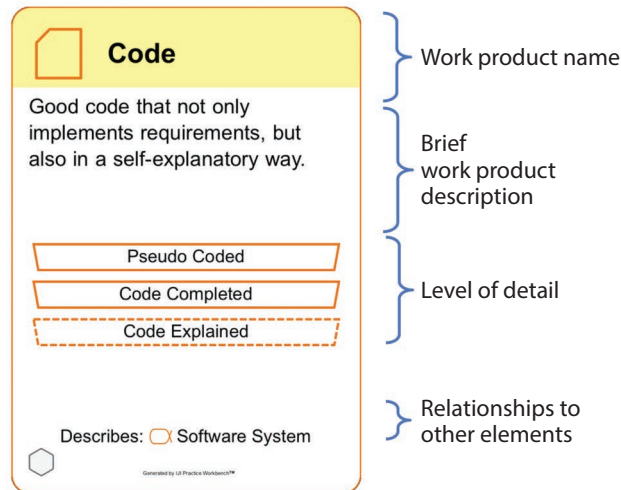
Code

Good code that not only implements requirements, but also in a self-explanatory way.

Pseudo Coded

Code Completed

Code Explained

Describes: Software System

Generated by UI Practice Workbench™

Work product name

Brief work product description

Level of detail

Relationships to other elements